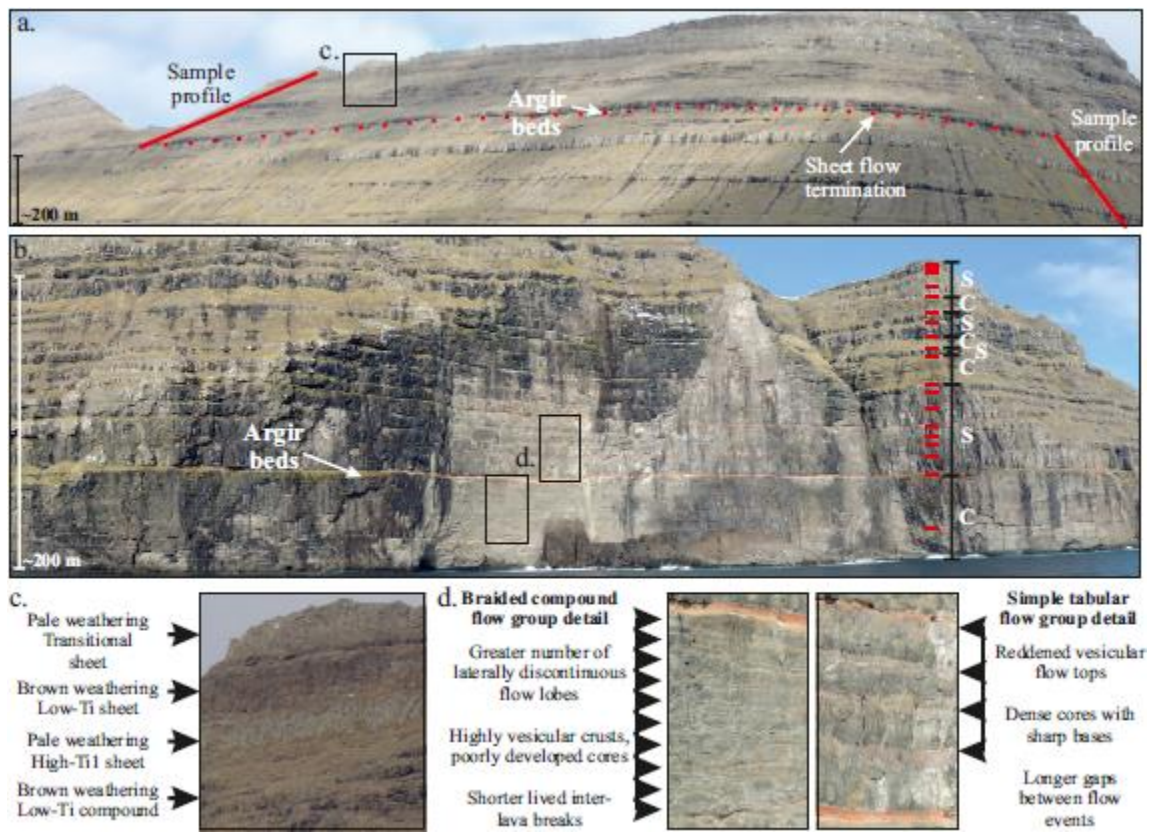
a.

c.

Sample profile

Argir beds

Sheet flow termination

Sample profile

~200 m

b.

Argir beds

d.

S
C
S
C
S
C
S
C

~200 m

c.

Pale weathering Transitional sheet

Brown weathering Low-Ti sheet

Pale weathering High-Ti1 sheet

Brown weathering Low-Ti compound

d. Braided compound flow group detail

Greater number of laterally discontinuous flow lobes

Highly vesicular crusts, poorly developed cores

Shorter lived inter-lava breaks

Simple tabular flow group detail

Reddened vesicular flow tops

Dense cores with sharp bases

Longer gaps between flow events